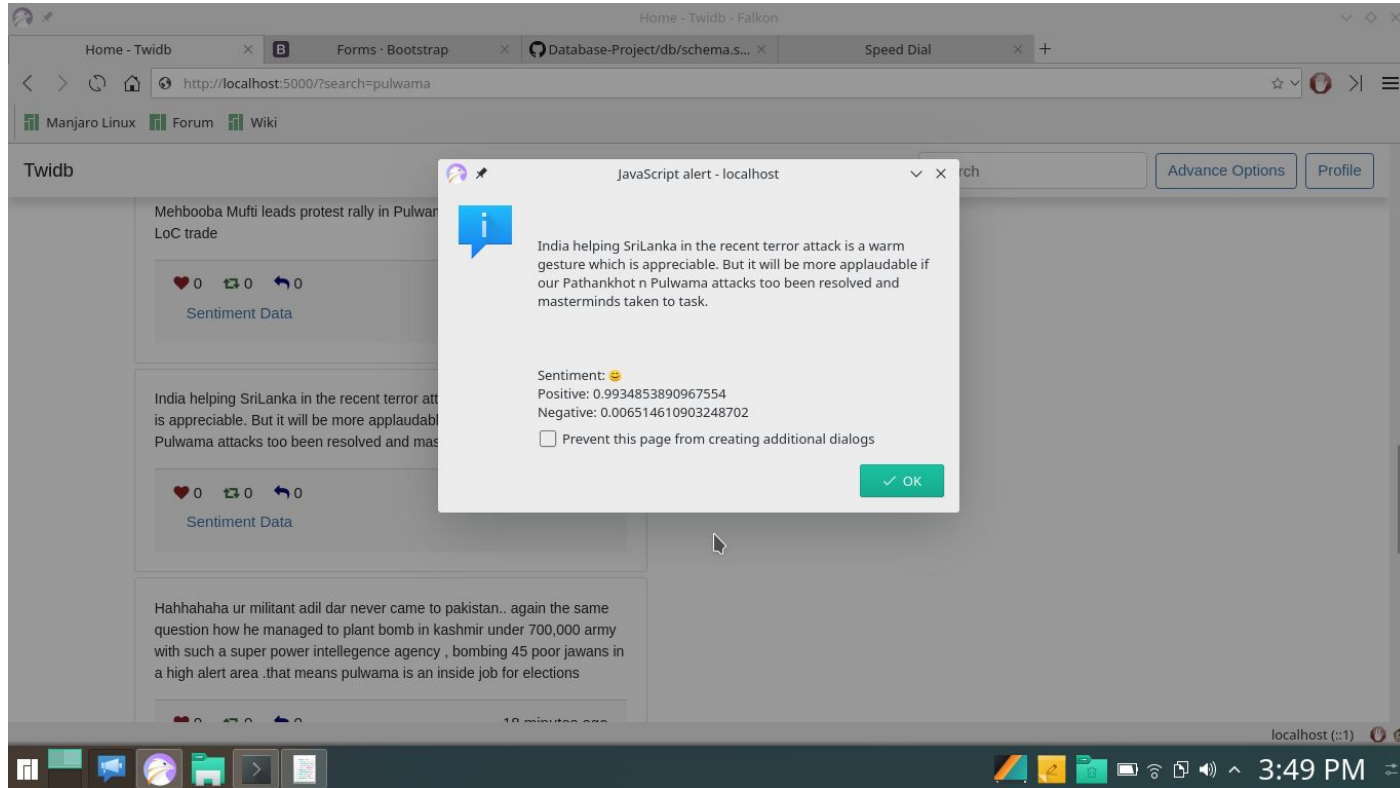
Home - Twidb - Falkon

Home - Twidb × | B Forms · Bootstrap × | Database-Project/db/schema.s... × | Speed Dial × | +

http://localhost:5000/?search=pulwama

Manjaro Linux | Forum | Wiki

Twidb

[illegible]rch | Advance Options | Profile

Mehbooba Mufti leads protest rally in Pulwam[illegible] LoC trade

0 0 0

Sentiment Data

India helping SriLanka in the recent terror att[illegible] is appreciable. But it will be more applaudabl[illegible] Pulwama attacks too been resolved and mas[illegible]

0 0 0

Sentiment Data

Hahhahaha ur militant adil dar never came to pakistan.. again the same question how he managed to plant bomb in kashmir under 700,000 army with such a super power intellegence agency , bombing 45 poor jawans in a high alert area .that means pulwama is an inside job for elections

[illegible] 18 minutes ago

JavaScript alert - localhost

India helping SriLanka in the recent terror attack is a warm gesture which is appreciable. But it will be more applaudable if our Pathankhot n Pulwama attacks too been resolved and masterminds taken to task.

Sentiment: 😊
Positive: 0.9934853890967554
Negative: 0.006514610903248702

Prevent this page from creating additional dialogs

✓ OK

localhost (::1)

3:49 PM